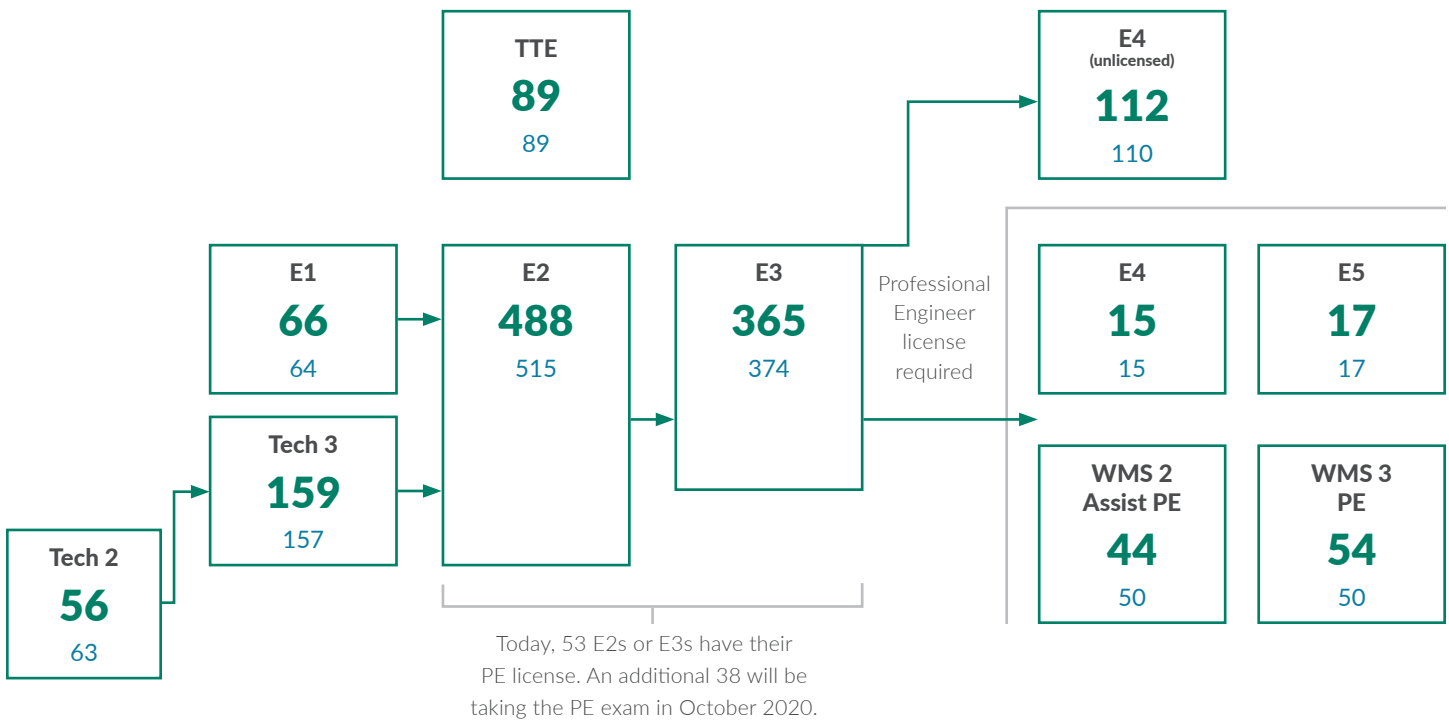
TTE
89
89

E4
(unlicensed)
112
110

E1
66
64

E2
488
515

E3
365
374

Professional Engineer license required

E4
15
15

E5
17
17

Tech 3
159
157

WMS 2
Assist PE
44
50

WMS 3
PE
54
50

Tech 2
56
63

Today, 53 E2s or E3s have their PE license. An additional 38 will be taking the PE exam in October 2020.